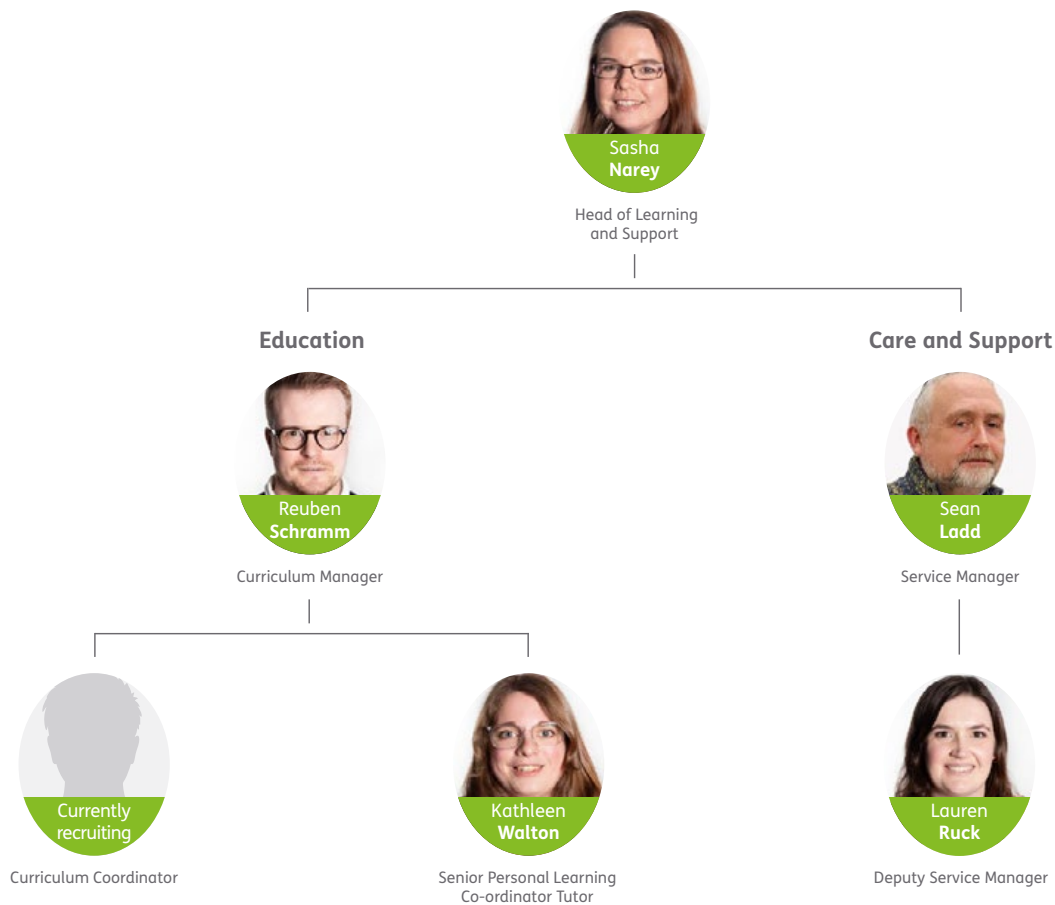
Sasha
**Narey**

Head of Learning and Support

**Education**

Reuben
**Schramm**

Curriculum Manager

Currently recruiting

Curriculum Coordinator

Kathleen
**Walton**

Senior Personal Learning Co-ordinator Tutor

**Care and Support**

Sean
**Ladd**

Service Manager

Lauren
**Ruck**

Deputy Service Manager